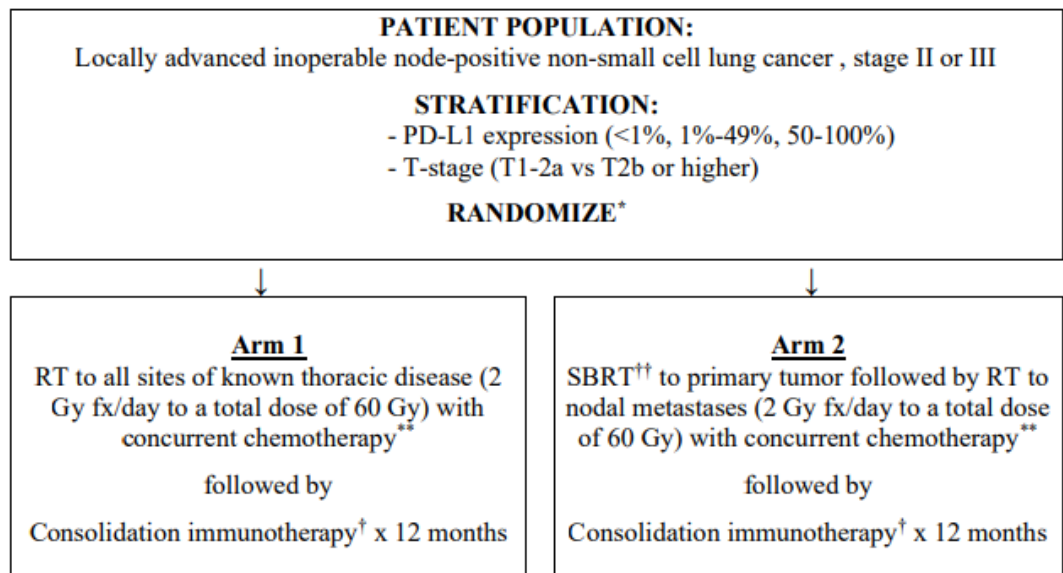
PATIENT POPULATION:
Locally advanced inoperable node-positive non-small cell lung cancer , stage II or III

STRATIFICATION:
- PD-L1 expression (<1%, 1%-49%, 50-100%)
- T-stage (T1-2a vs T2b or higher)

RANDOMIZE*

↓

↓

Arm 1
RT to all sites of known thoracic disease (2 Gy fx/day to a total dose of 60 Gy) with concurrent chemotherapy**

followed by

Consolidation immunotherapy† x 12 months

Arm 2
SBRT†† to primary tumor followed by RT to nodal metastases (2 Gy fx/day to a total dose of 60 Gy) with concurrent chemotherapy**

followed by

Consolidation immunotherapy† x 12 months